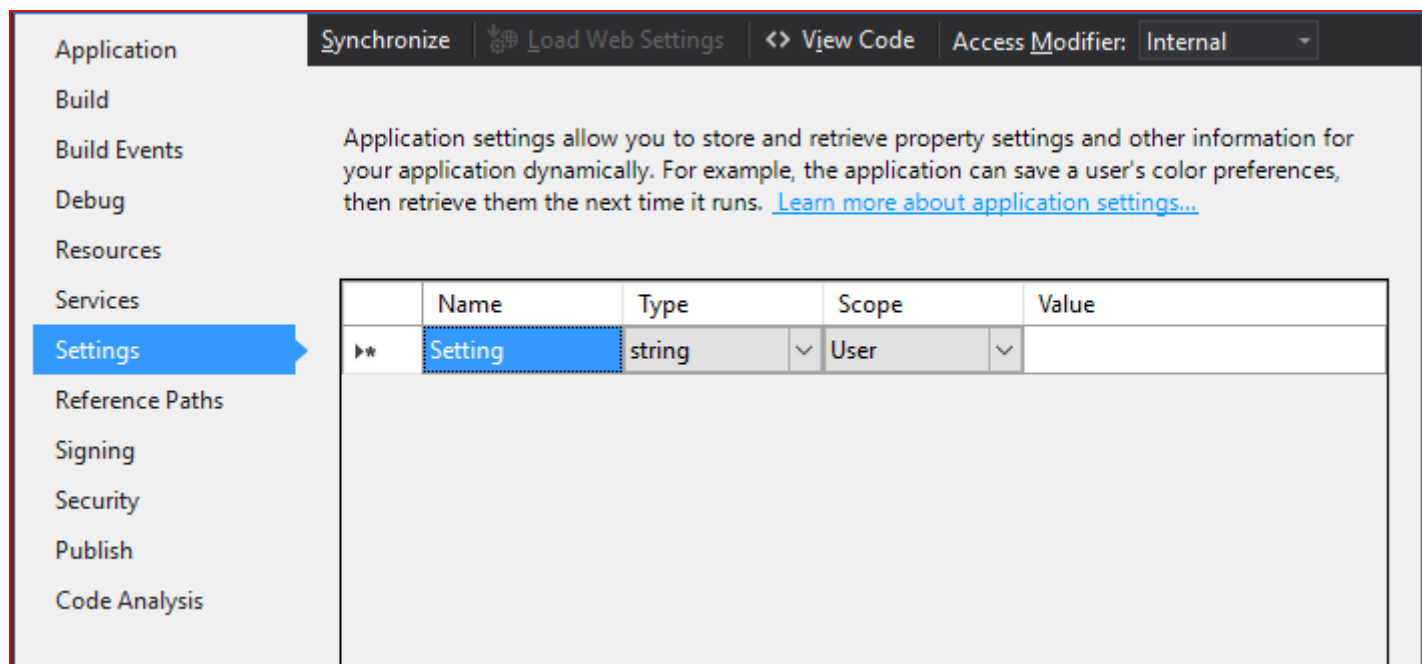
Application
Build
Build Events
Debug
Resources
Services
Settings
Reference Paths
Signing
Security
Publish
Code Analysis

Synchronize | Load Web Settings | <> View Code | Access Modifier: Internal

Application settings allow you to store and retrieve property settings and other information for your application dynamically. For example, the application can save a user's color preferences, then retrieve them the next time it runs. Learn more about application settings...

| | Name | Type | Scope | Value |
|---|---|---|---|---|
| ▸* | Setting | string | User | |